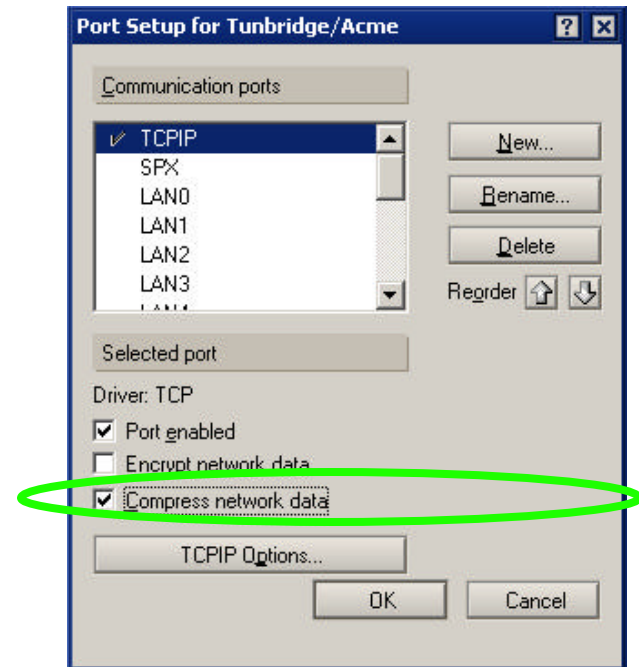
Port Setup for Tunbridge/Acme

? X

Communication ports

TCPIP
SPX
LAN0
LAN1
LAN2
LAN3
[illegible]

New...

Rename...

Delete

Reorder

Selected port

Driver: TCP

Port enabled

Encrypt network data

Compress network data

TCPIP Options...

OK

Cancel